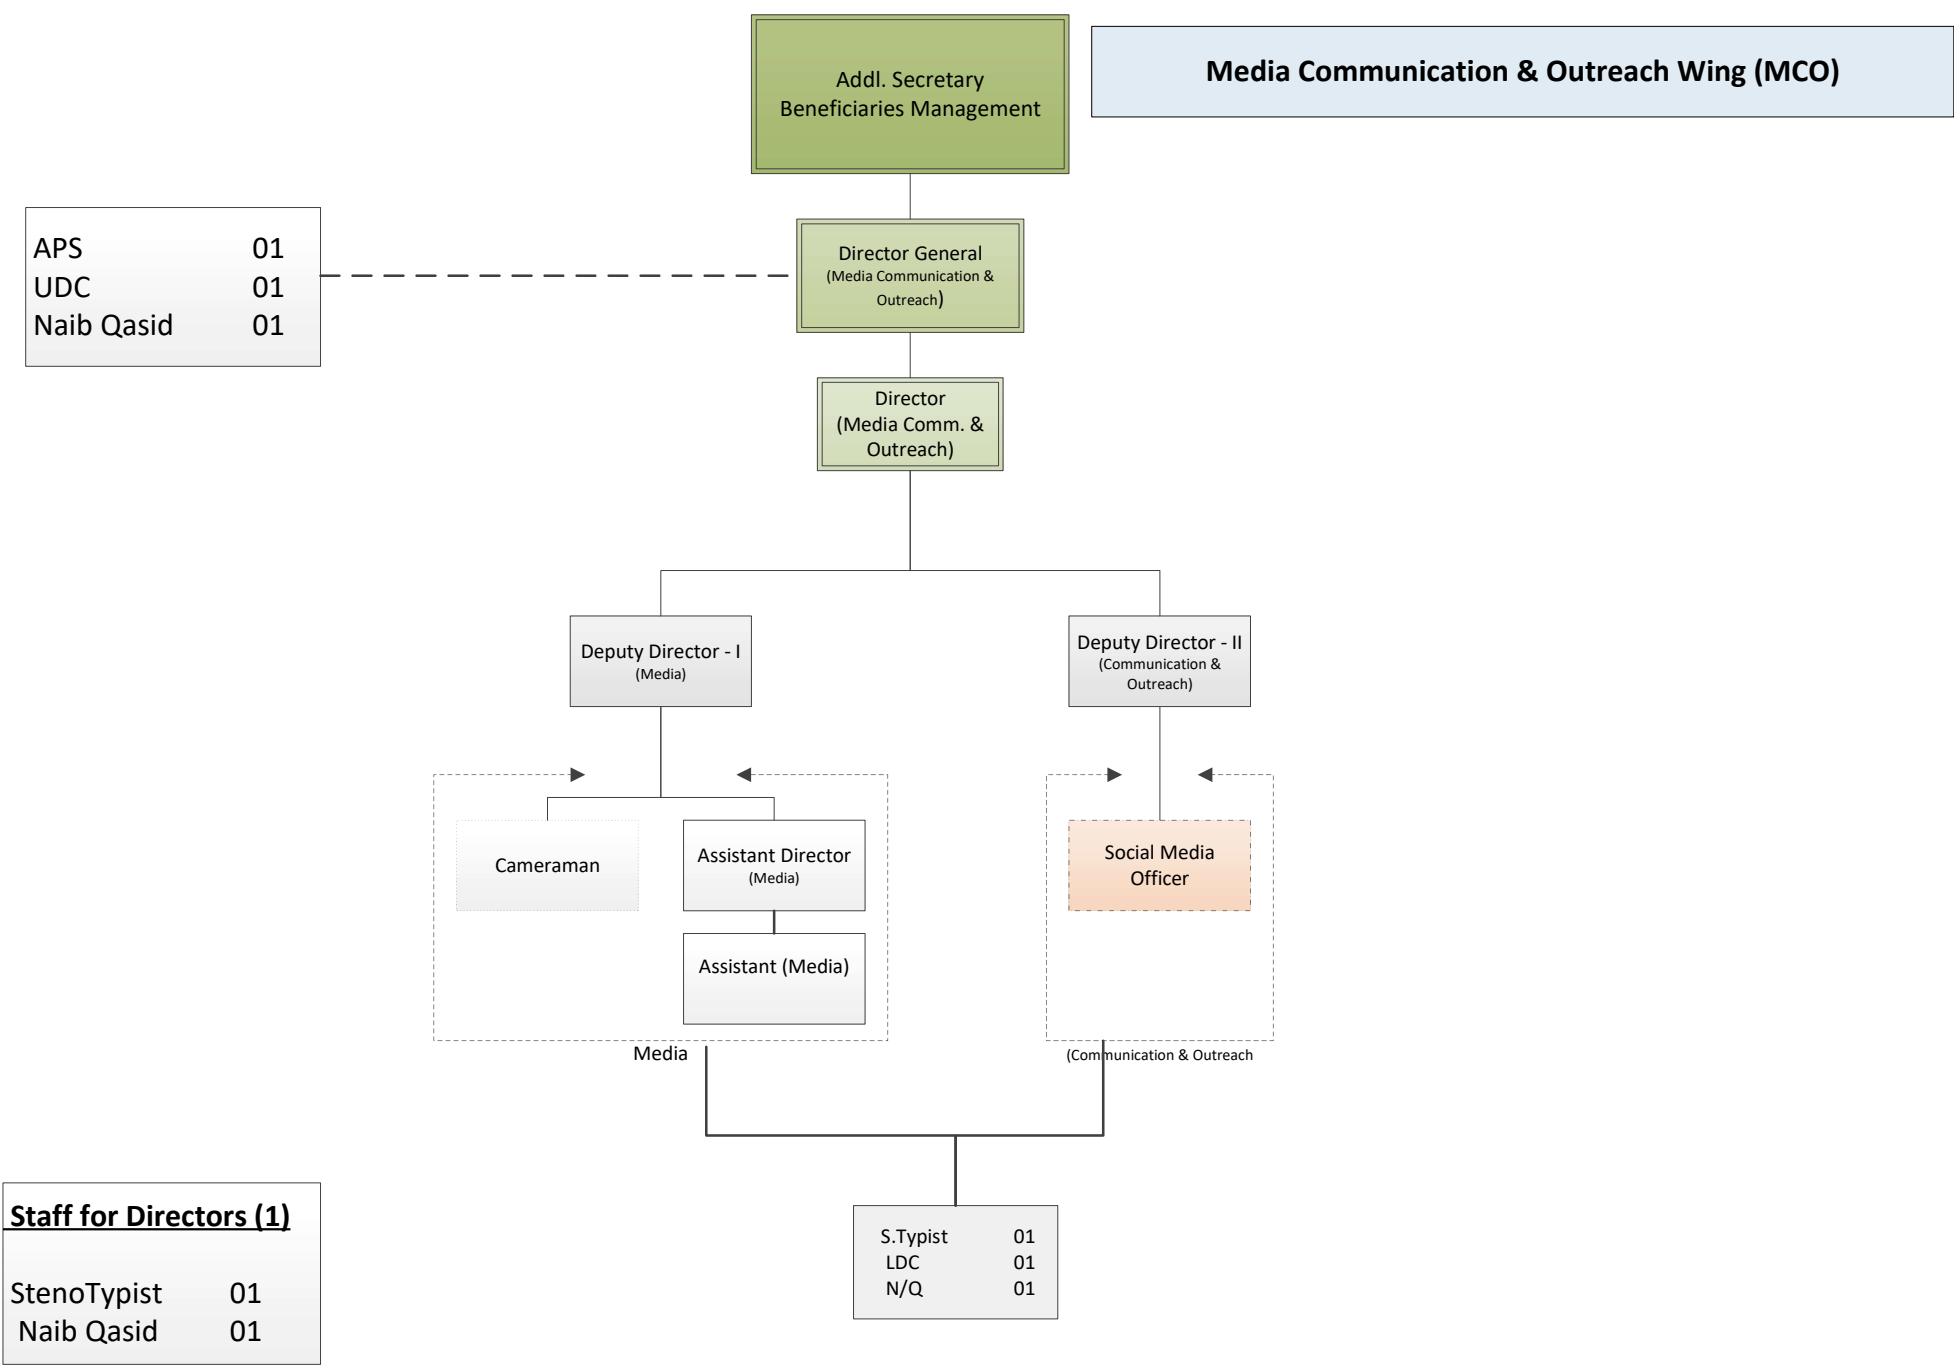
Addl. Secretary
Beneficiaries Management

Media Communication & Outreach Wing (MCO)

APS 01
UDC 01
Naib Qasid 01

Director General
(Media Communication & Outreach)

Director
(Media Comm. & Outreach)

Deputy Director - I
(Media)

Deputy Director - II
(Communication & Outreach)

Cameraman

Assistant Director
(Media)

Assistant (Media)

Social Media Officer

Media

(Communication & Outreach

Staff for Directors (1)

StenoTypist 01
Naib Qasid 01

S.Typist 01
LDC 01
N/Q 01